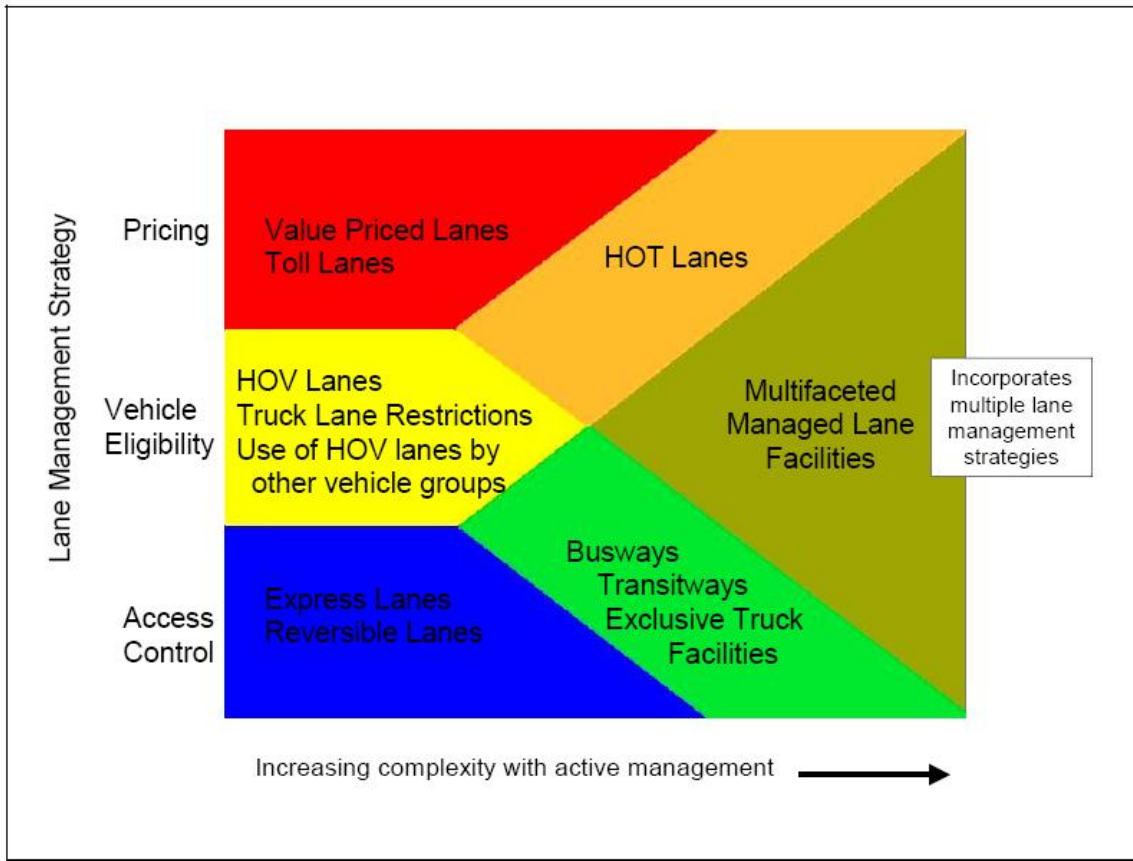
Lane Management Strategy

Pricing

Vehicle Eligibility

Access Control

Value Priced Lanes
Toll Lanes

HOT Lanes

HOV Lanes
Truck Lane Restrictions
Use of HOV lanes by other vehicle groups

Multifaceted Managed Lane Facilities

Incorporates multiple lane management strategies

Express Lanes
Reversible Lanes

Busways
Transitways
Exclusive Truck Facilities

Increasing complexity with active management